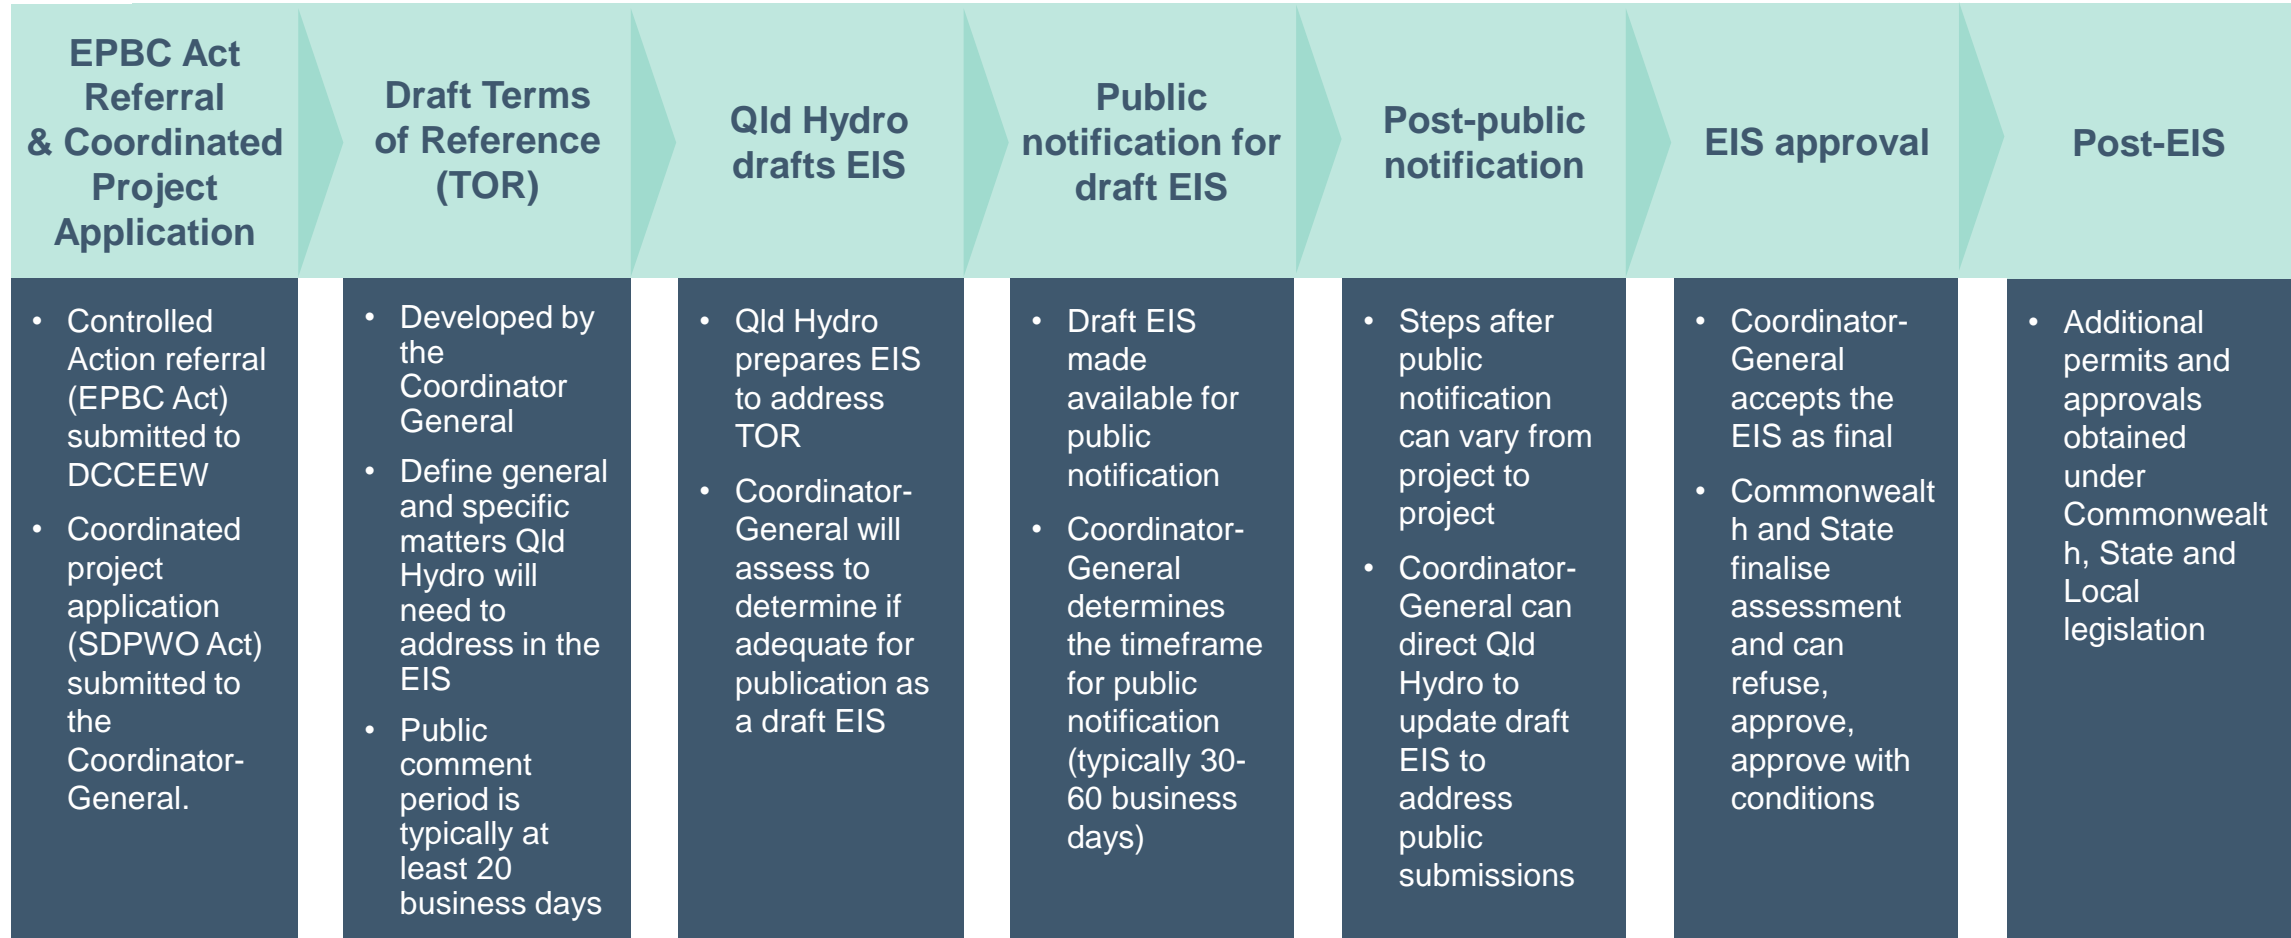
EPBC Act Referral & Coordinated Project Application

Draft Terms of Reference (TOR)

Qld Hydro drafts EIS

Public notification for draft EIS

Post-public notification

EIS approval

Post-EIS

• Controlled Action referral (EPBC Act) submitted to DCCEEW
• Coordinated project application (SDPWO Act) submitted to the Coordinator-General.

• Developed by the Coordinator General
• Define general and specific matters Qld Hydro will need to address in the EIS
• Public comment period is typically at least 20 business days

• Qld Hydro prepares EIS to address TOR
• Coordinator-General will assess to determine if adequate for publication as a draft EIS

• Draft EIS made available for public notification
• Coordinator-General determines the timeframe for public notification (typically 30-60 business days)

• Steps after public notification can vary from project to project
• Coordinator-General can direct Qld Hydro to update draft EIS to address public submissions

• Coordinator-General accepts the EIS as final
• Commonwealth and State finalise assessment and can refuse, approve, approve with conditions

• Additional permits and approvals obtained under Commonwealth, State and Local legislation